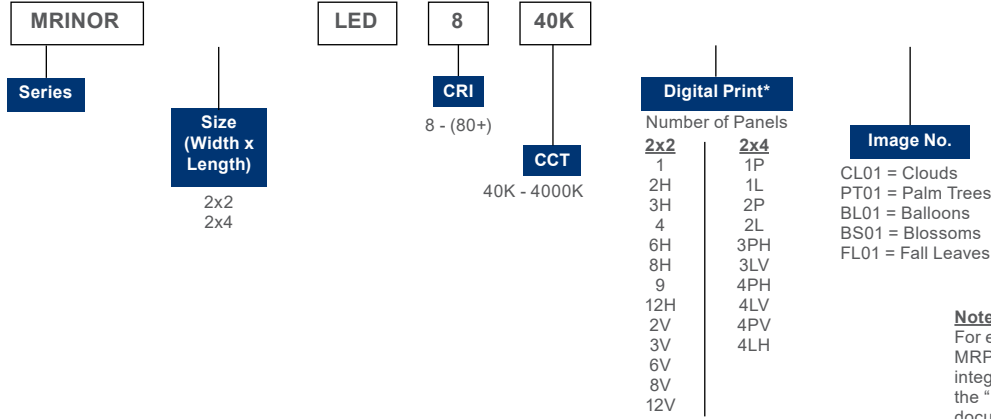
MRINOR

Series

Size (Width x Length)

2x2
2x4

LED

8

CRI

8 - (80+)

40K

CCT

40K - 4000K

Digital Print*

Number of Panels

| 2x2 | 2x4 |
|---|---|
| 1 | 1P |
| 2H | 1L |
| 3H | 2P |
| 4 | 2L |
| 6H | 3PH |
| 8H | 3LV |
| 9 | 4PH |
| 12H | 4LV |
| 2V | 4PV |
| 3V | 4LH |
| 6V | |
| 8V | |
| 12V | |

Image No.

CL01 = Clouds
PT01 = Palm Trees
BL01 = Balloons
BS01 = Blossoms
FL01 = Fall Leaves

Note
For e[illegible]
MRF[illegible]
integ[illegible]
the "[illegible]
docu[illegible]